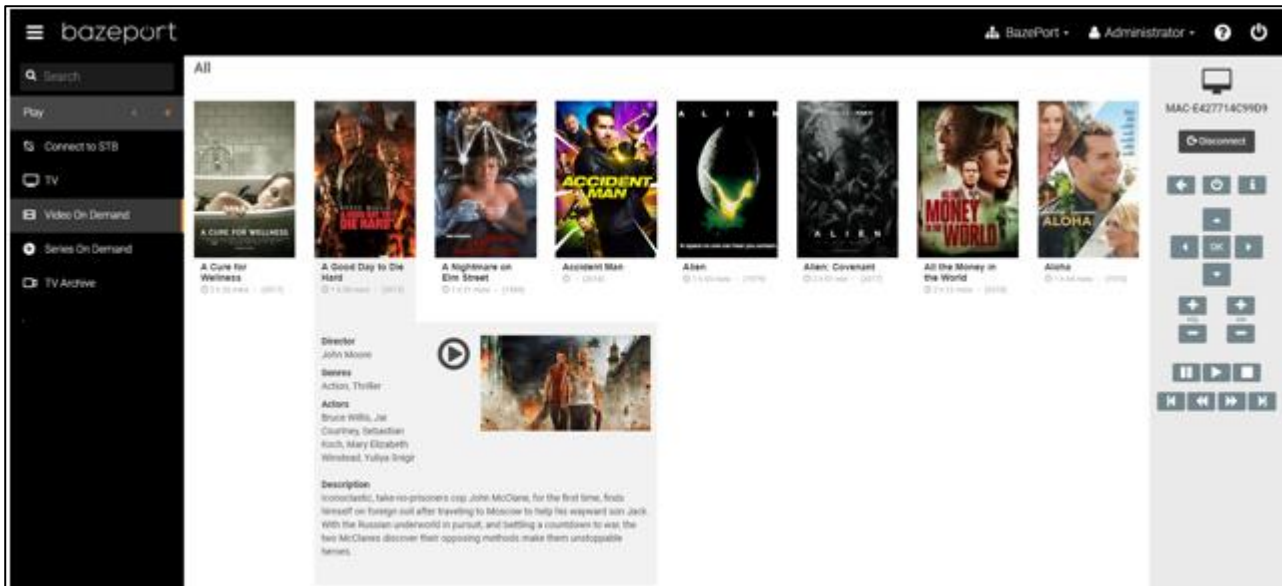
bazeport

BazePort · Administrator ·

Search

Play

Connect to STB

TV

Video On Demand

Series On Demand

TV Archive

All

A CURE FOR WELLNESS

A GOOD DAY TO DIE HARD

ACCIDENT MAN

ALIEN

ALIEN

MONEY WORLD

ALOHA

A Cure for Wellness
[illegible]

A Good Day to Die Hard
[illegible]

A Nightmare on Elm Street
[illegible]

Accident Man
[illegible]

Alien
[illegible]

Alien: Covenant
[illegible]

All the Money in the World
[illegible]

Aloha
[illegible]

Director
John Moore

Genres
Action, Thriller

Actors
Bruce Willis, Jai Courtney, Sebastian Koch, Mary Elizabeth Winstead, Yuliya Snigir

Description
Iconoclastic, take-no-prisoners cop John McClane, for the first time, finds himself on foreign soil after traveling to Moscow to help his wayward son Jack. With the Russian underworld in pursuit, and battling a countdown to war, the two McClanes discover their opposing methods make them unstoppable heroes.

MAC-E427714C99D9

Disconnect

OK